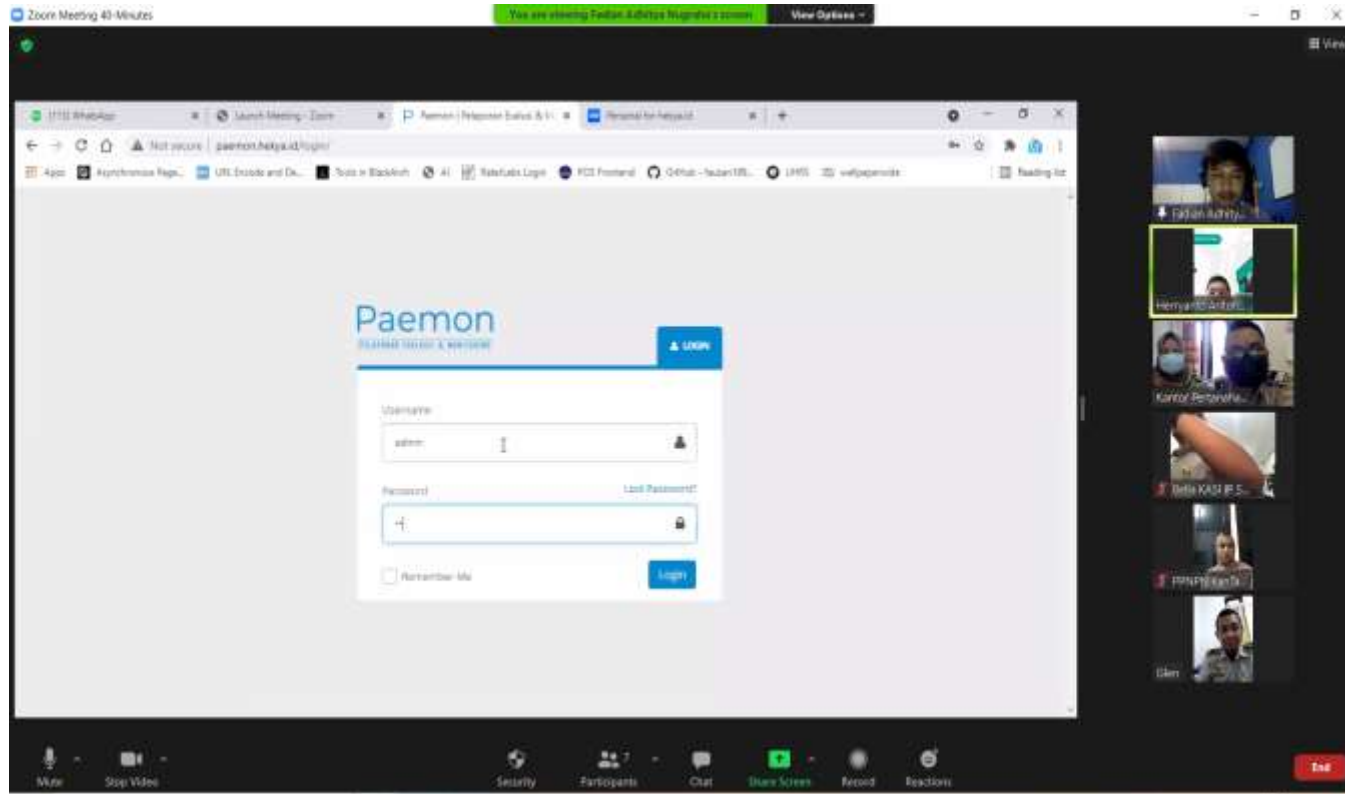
Zoom Meeting 40-Minutes

You are viewing Fadian Adhitya Nugraha's screen

View Options

View

(115) WhatsApp

Launch Meeting - Zoom

Paemon | Pelaporan Evaluasi & M...

Personal for helyaid

Not secure | paemon.helya.id/login

Apps

Asynchronous Page...

URL Encode and De...

Tools in BlackArch

AI

RateLabs Login

FCS Frontend

GitHub - fauzan185...

UMS

wallpapercave

Reading list

Paemon

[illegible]

LOGIN

Username

admin

Password

Lost Password?

Remember Me

Login

Fadian Adhity...

Hernyanto Antoni...

Kantor Pertanaha...

Bella KASI IP S...

PPNPN Kan.Si...

Glen

Mute

Stop Video

Security

Participants

7

Chat

Share Screen

Record

Reactions

End